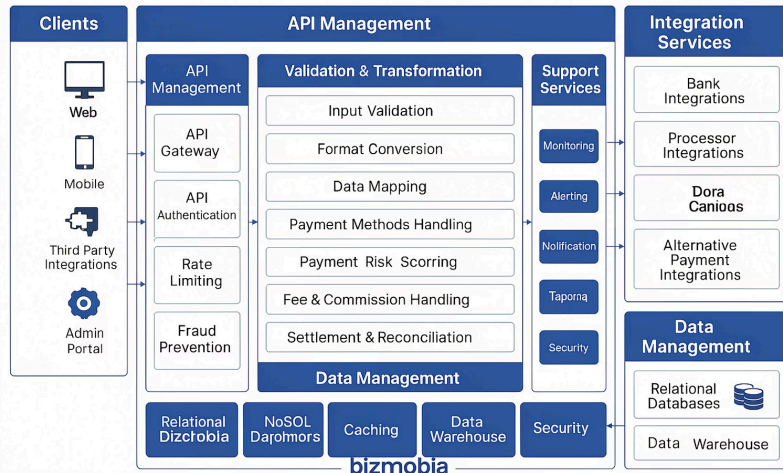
Clients

Web

Mobile

Third Party Integrations

Admin Portal

API Management

API Management

API Gateway

API Authentication

Rate Limiting

Fraud Prevention

Validation & Transformation

Input Validation

Format Conversion

Data Mapping

Payment Methods Handling

Payment Risk Scorring

Fee & Commission Handling

Settlement & Reconciliation

Data Management

Support Services

Monitoring

Alerting

Nolification

Taporna

Security

Integration Services

Bank Integrations

Processor Integrations

Dora Canioos

Alternative Payment Integrations

Data Management

Relational Databases

Data Warehouse

Relational Dizctobia

NoSOL Darohmors

Caching

Data Warehouse

Security

bizmobia